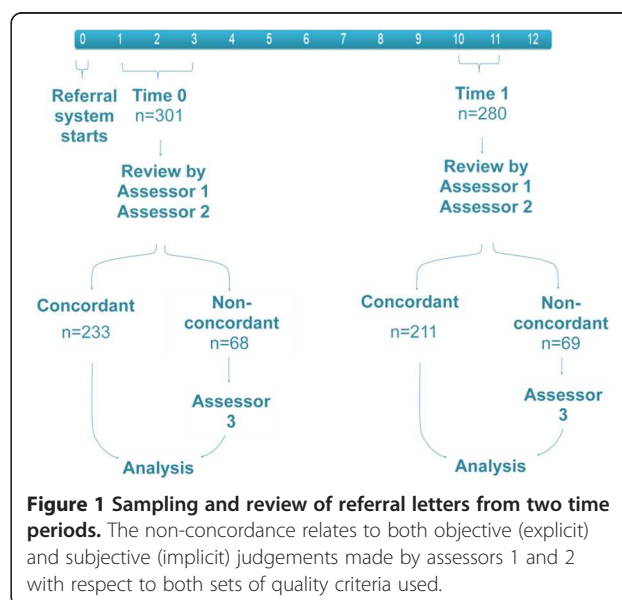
0 1 2 3 4 5 6 7 8 9 10 11 12

Referral system starts

Time 0
n=301

Review by Assessor 1 Assessor 2

Concordant
n=233

Non-concordant
n=68

Assessor 3

Analysis

Time 1
n=280

Review by Assessor 1 Assessor 2

Concordant
n=211

Non-concordant
n=69

Assessor 3

Analysis

**Figure 1 Sampling and review of referral letters from two time periods.** The non-concordance relates to both objective (explicit) and subjective (implicit) judgements made by assessors 1 and 2 with respect to both sets of quality criteria used.